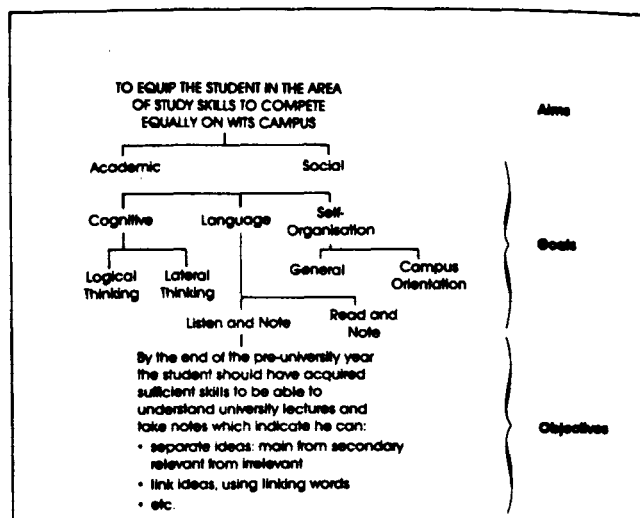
TO EQUIP THE STUDENT IN THE AREA OF STUDY SKILLS TO COMPETE EQUALLY ON WITS CAMPUS

Aims

Academic

Social

Cognitive

Language

Self-Organisation

Goals

Logical Thinking

Lateral Thinking

General

Campus Orientation

Listen and Note

Read and Note

By the end of the pre-university year the student should have acquired sufficient skills to be able to understand university lectures and take notes which indicate he can:

Objectives

• separate ideas: main from secondary relevant from irrelevant
• link ideas, using linking words
• etc.